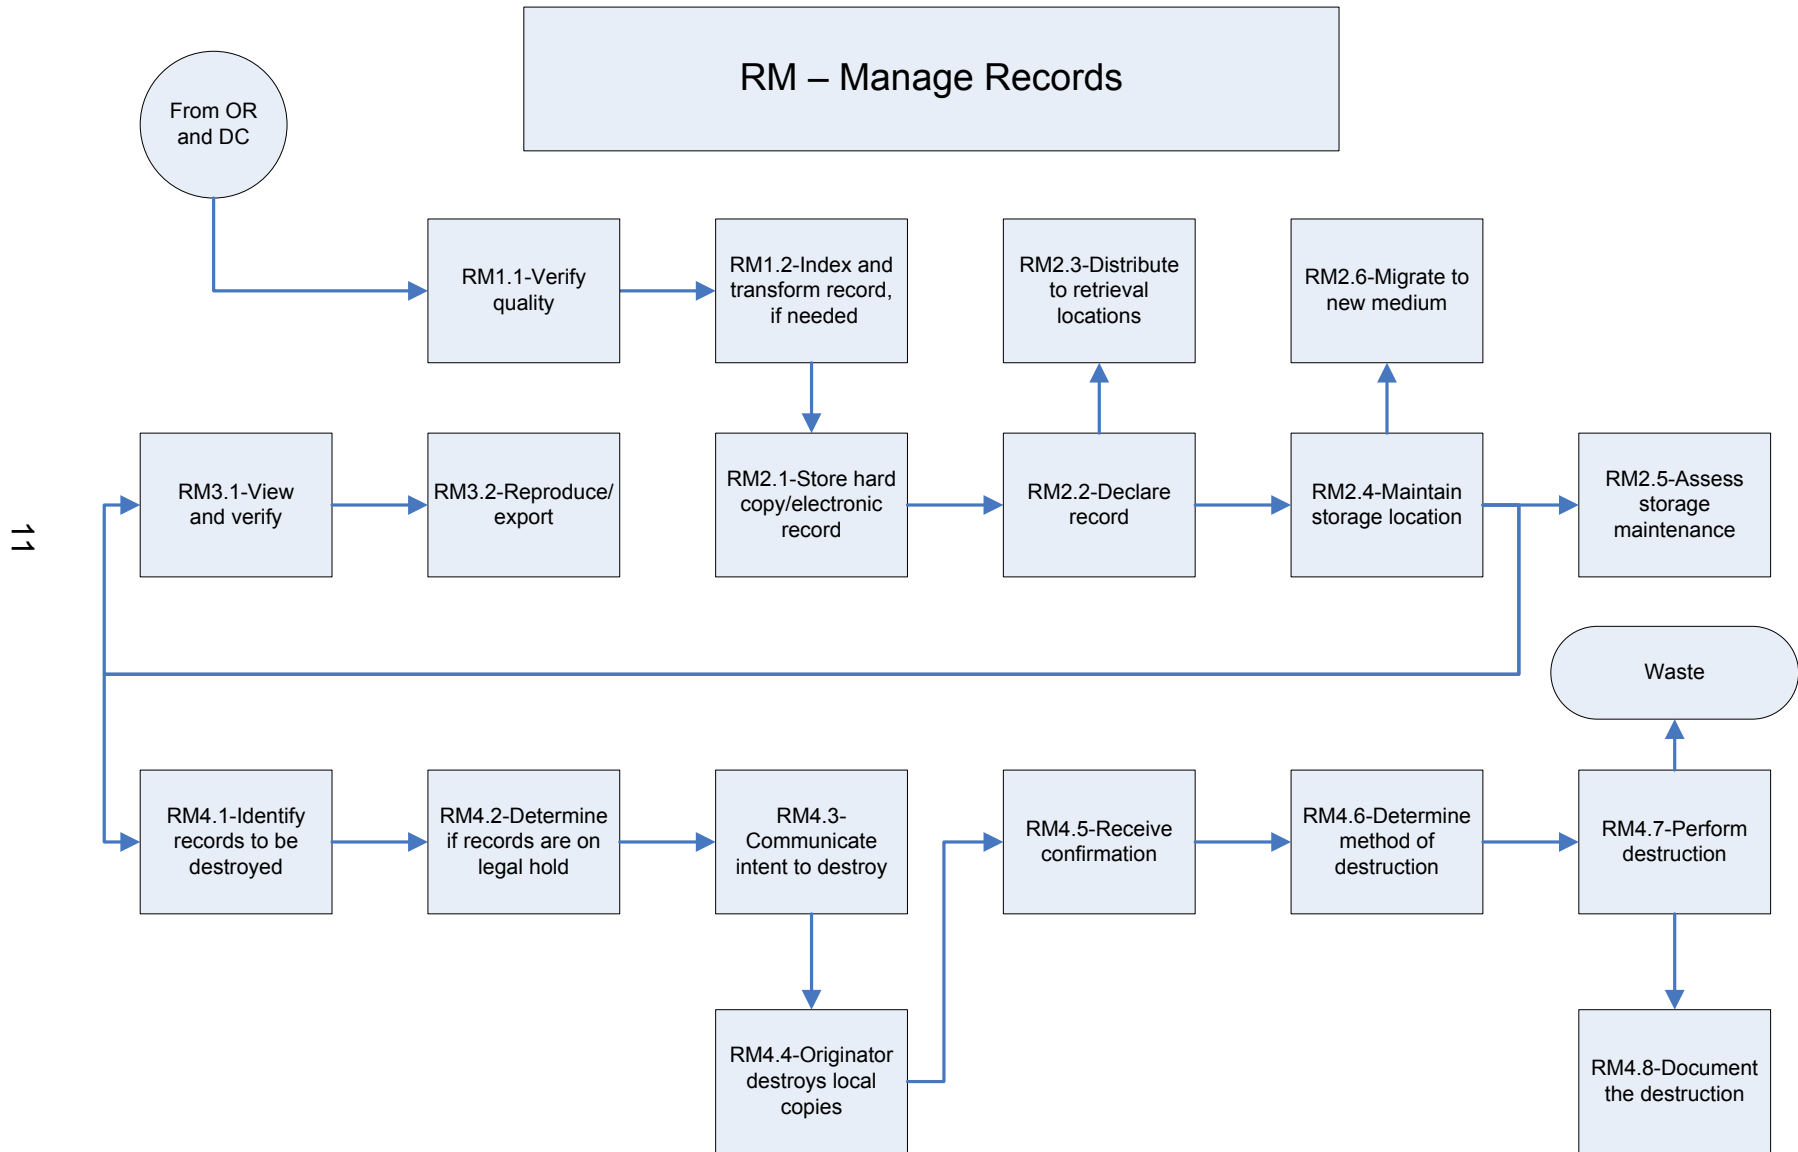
RM – Manage Records

From OR and DC

RM1.1-Verify quality

RM1.2-Index and transform record, if needed

RM2.3-Distribute to retrieval locations

RM2.6-Migrate to new medium

11

RM3.1-View and verify

RM3.2-Reproduce/ export

RM2.1-Store hard copy/electronic record

RM2.2-Declare record

RM2.4-Maintain storage location

RM2.5-Assess storage maintenance

Waste

RM4.1-Identify records to be destroyed

RM4.2-Determine if records are on legal hold

RM4.3-Communicate intent to destroy

RM4.5-Receive confirmation

RM4.6-Determine method of destruction

RM4.7-Perform destruction

RM4.4-Originator destroys local copies

RM4.8-Document the destruction